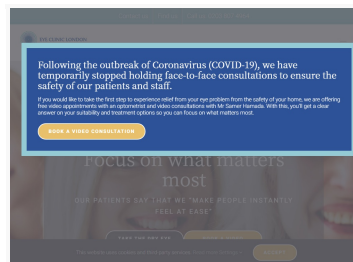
EYE CLINIC LONDON

Following the outbreak of Coronavirus (COVID-19), we have temporarily stopped holding face-to-face consultations to ensure the safety of our patients and staff.

If you would like to take the first step to experience relief from your eye problem from the safety of your home, we are offering free video appointments with an optometrist and video consultations with Mr Samer Hamada. With this, you'll get a clear answer on your suitability and treatment options so you can focus on what matters most.

BOOK A VIDEO CONSULTATION

Focus on what matters most

OUR PATIENTS SAY THAT WE "MAKE PEOPLE INSTANTLY FEEL AT EASE"

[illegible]

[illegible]